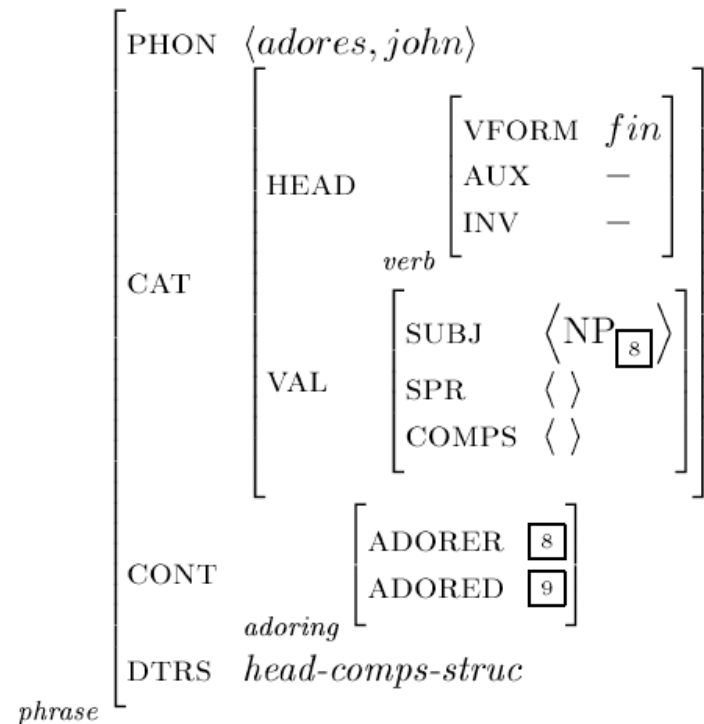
PHON $\langle adores, john \rangle$

CAT

HEAD

VFORM $fin$
AUX $-$
INV $-$

$verb$

VAL

SUBJ $\langle \mathrm{NP}_{\boxed{8}} \rangle$
SPR $\langle \, \rangle$
COMPS $\langle \, \rangle$

CONT

ADORER $\boxed{8}$
ADORED $\boxed{9}$

$adoring$

DTRS $head\text{-}comps\text{-}struc$

$phrase$